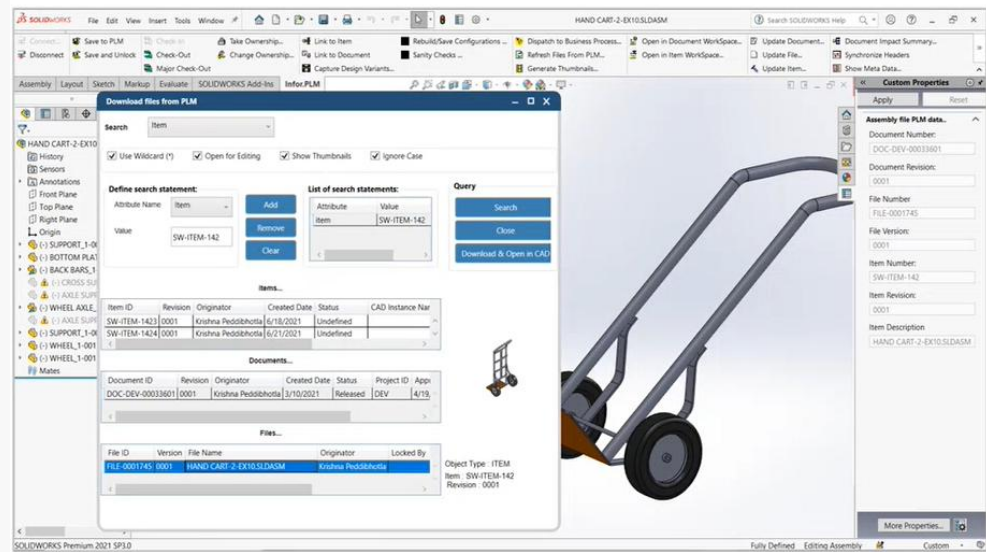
SOLIDWORKS File Edit View Insert Tools Window

HAND CART-2-EX10.SLDASM

Search SOLIDWORKS Help

Connect Disconnect Save to PLM Save and Unlock Check In Check-Out Major Check-Out Take Ownership... Change Ownership... Link to Item Link to Document Capture Design Variants... Rebuild/Save Configurations ... Sanity Checks ... Dispatch to Business Process... Refresh Files From PLM... Generate Thumbnails... Open in Document WorkSpace... Open in Item WorkSpace... Update Document... Update File... Update Item... Document Impact Summary... Synchronize Headers Show Meta Data...

Assembly Layout Sketch Markup Evaluate SOLIDWORKS Add-Ins Infor.PLM

HAND CART-2-EX10
History
Sensors
Annotations
Front Plane
Top Plane
Right Plane
Origin
(-) SUPPORT_1-0
(-) BOTTOM PLAT
(-) BACK BARS_1
(-) CROSS SU
(-) AXLE SUP
(-) WHEEL AXLE_
(-) AXLE SUPP
(-) SUPPORT_1-0
(-) WHEEL_1-001
(-) WHEEL_1-001
Mates

Download files from PLM

Search Item

Use Wildcard (*) Open for Editing Show Thumbnails Ignore Case

Define search statement:
Attribute Name Item
Value SW-ITEM-142
Add
Remove
Clear

List of search statements:
| Attribute | Value |
|---|---|
| item | SW-ITEM-142 |

Query
Search
Close
Download & Open in CAD

Items...
| Item ID | Revision | Originator | Created Date | Status | CAD Instance Nar |
|---|---|---|---|---|---|
| SW-ITEM-1423 | 0001 | Krishna Peddibhotla | 6/18/2021 | Undefined | |
| SW-ITEM-1424 | 0001 | Krishna Peddibhotla | 6/21/2021 | Undefined | |

Documents...
| Document ID | Revision | Originator | Created Date | Status | Project ID | App |
|---|---|---|---|---|---|---|
| DOC-DEV-00033601 | 0001 | Krishna Peddibhotla | 3/10/2021 | Released | DEV | 4/19, |

Files...
| File ID | Version | File Name | Originator | Locked By |
|---|---|---|---|---|
| FILE-0001745 | 0001 | HAND CART-2-EX10.SLDASM | Krishna Peddibhotla | |

Object Type : ITEM
Item : SW-ITEM-142
Revision : 0001

Custom Properties
Apply Reset
Assembly file PLM data...
Document Number:
DOC-DEV-00033601
Document Revision:
0001
File Number
FILE-0001745
File Version:
0001
Item Number:
SW-ITEM-142
Item Revision:
0001
Item Description
HAND CART-2-EX10.SLDASM
More Properties...

SOLIDWORKS Premium 2021 SP3.0 Fully Defined Editing Assembly Custom